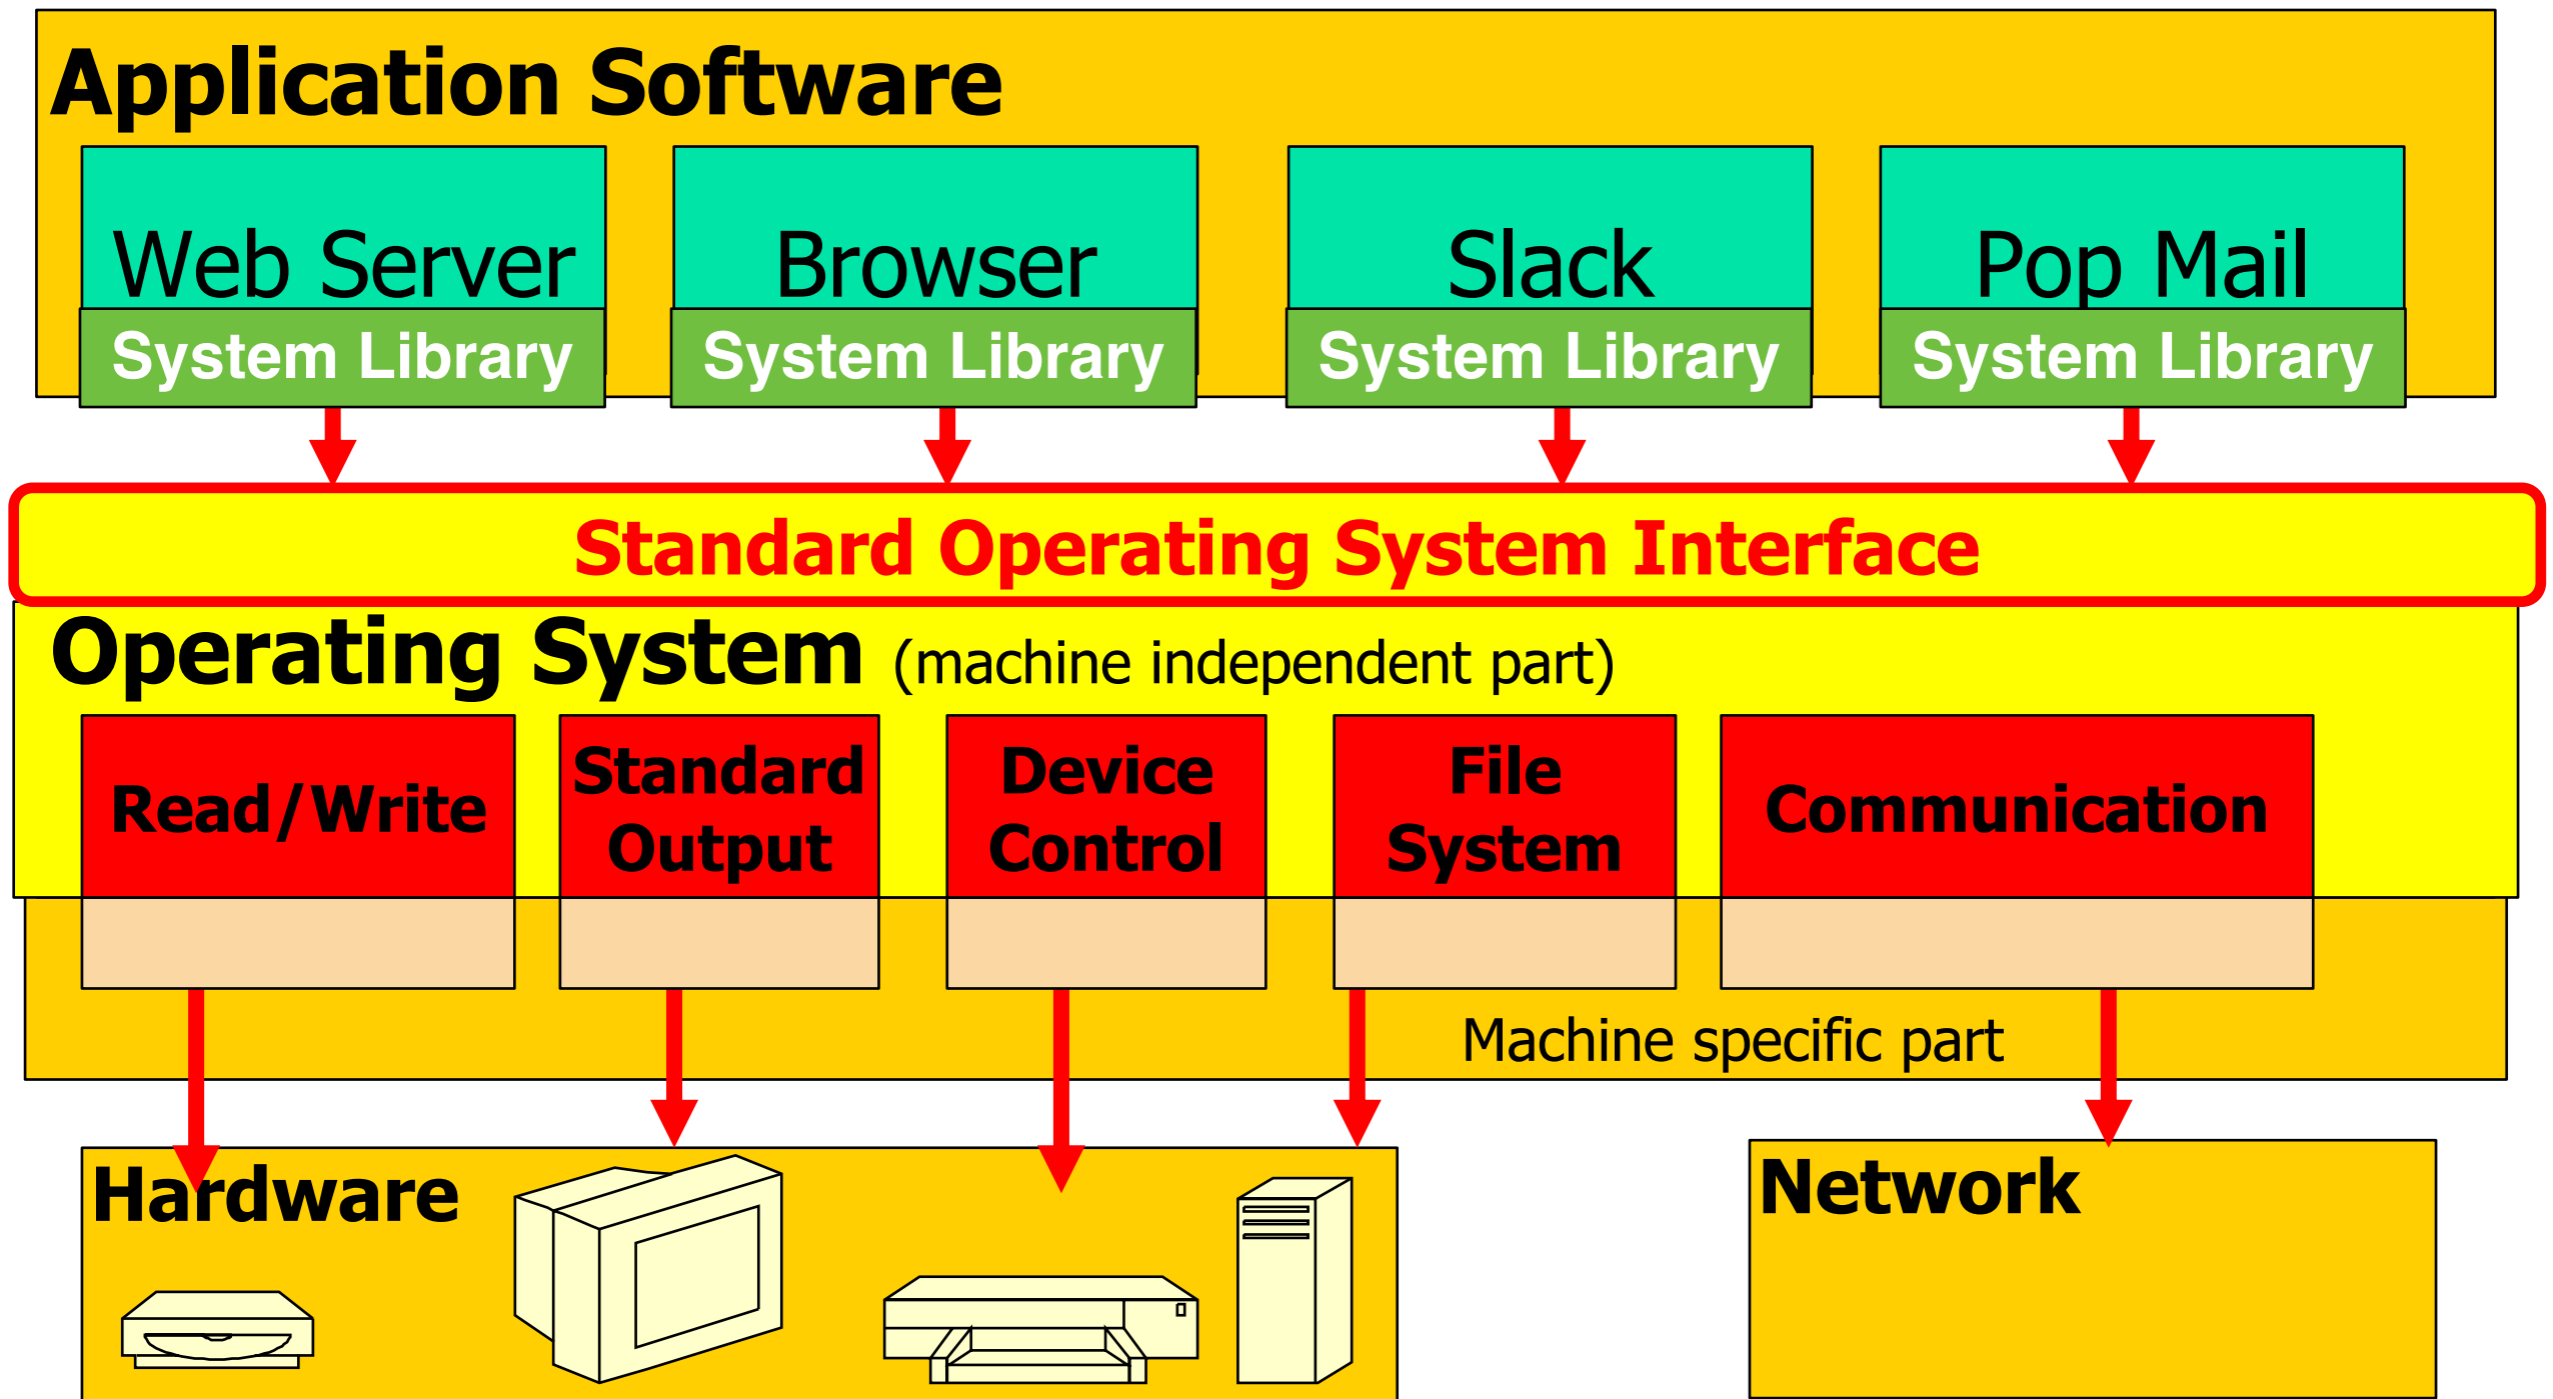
Application Software

Web Server
System Library

Browser
System Library

Slack
System Library

Pop Mail
System Library

Standard Operating System Interface

Operating System (machine independent part)

Read/Write

Standard Output

Device Control

File System

Communication

Machine specific part

Hardware

Network